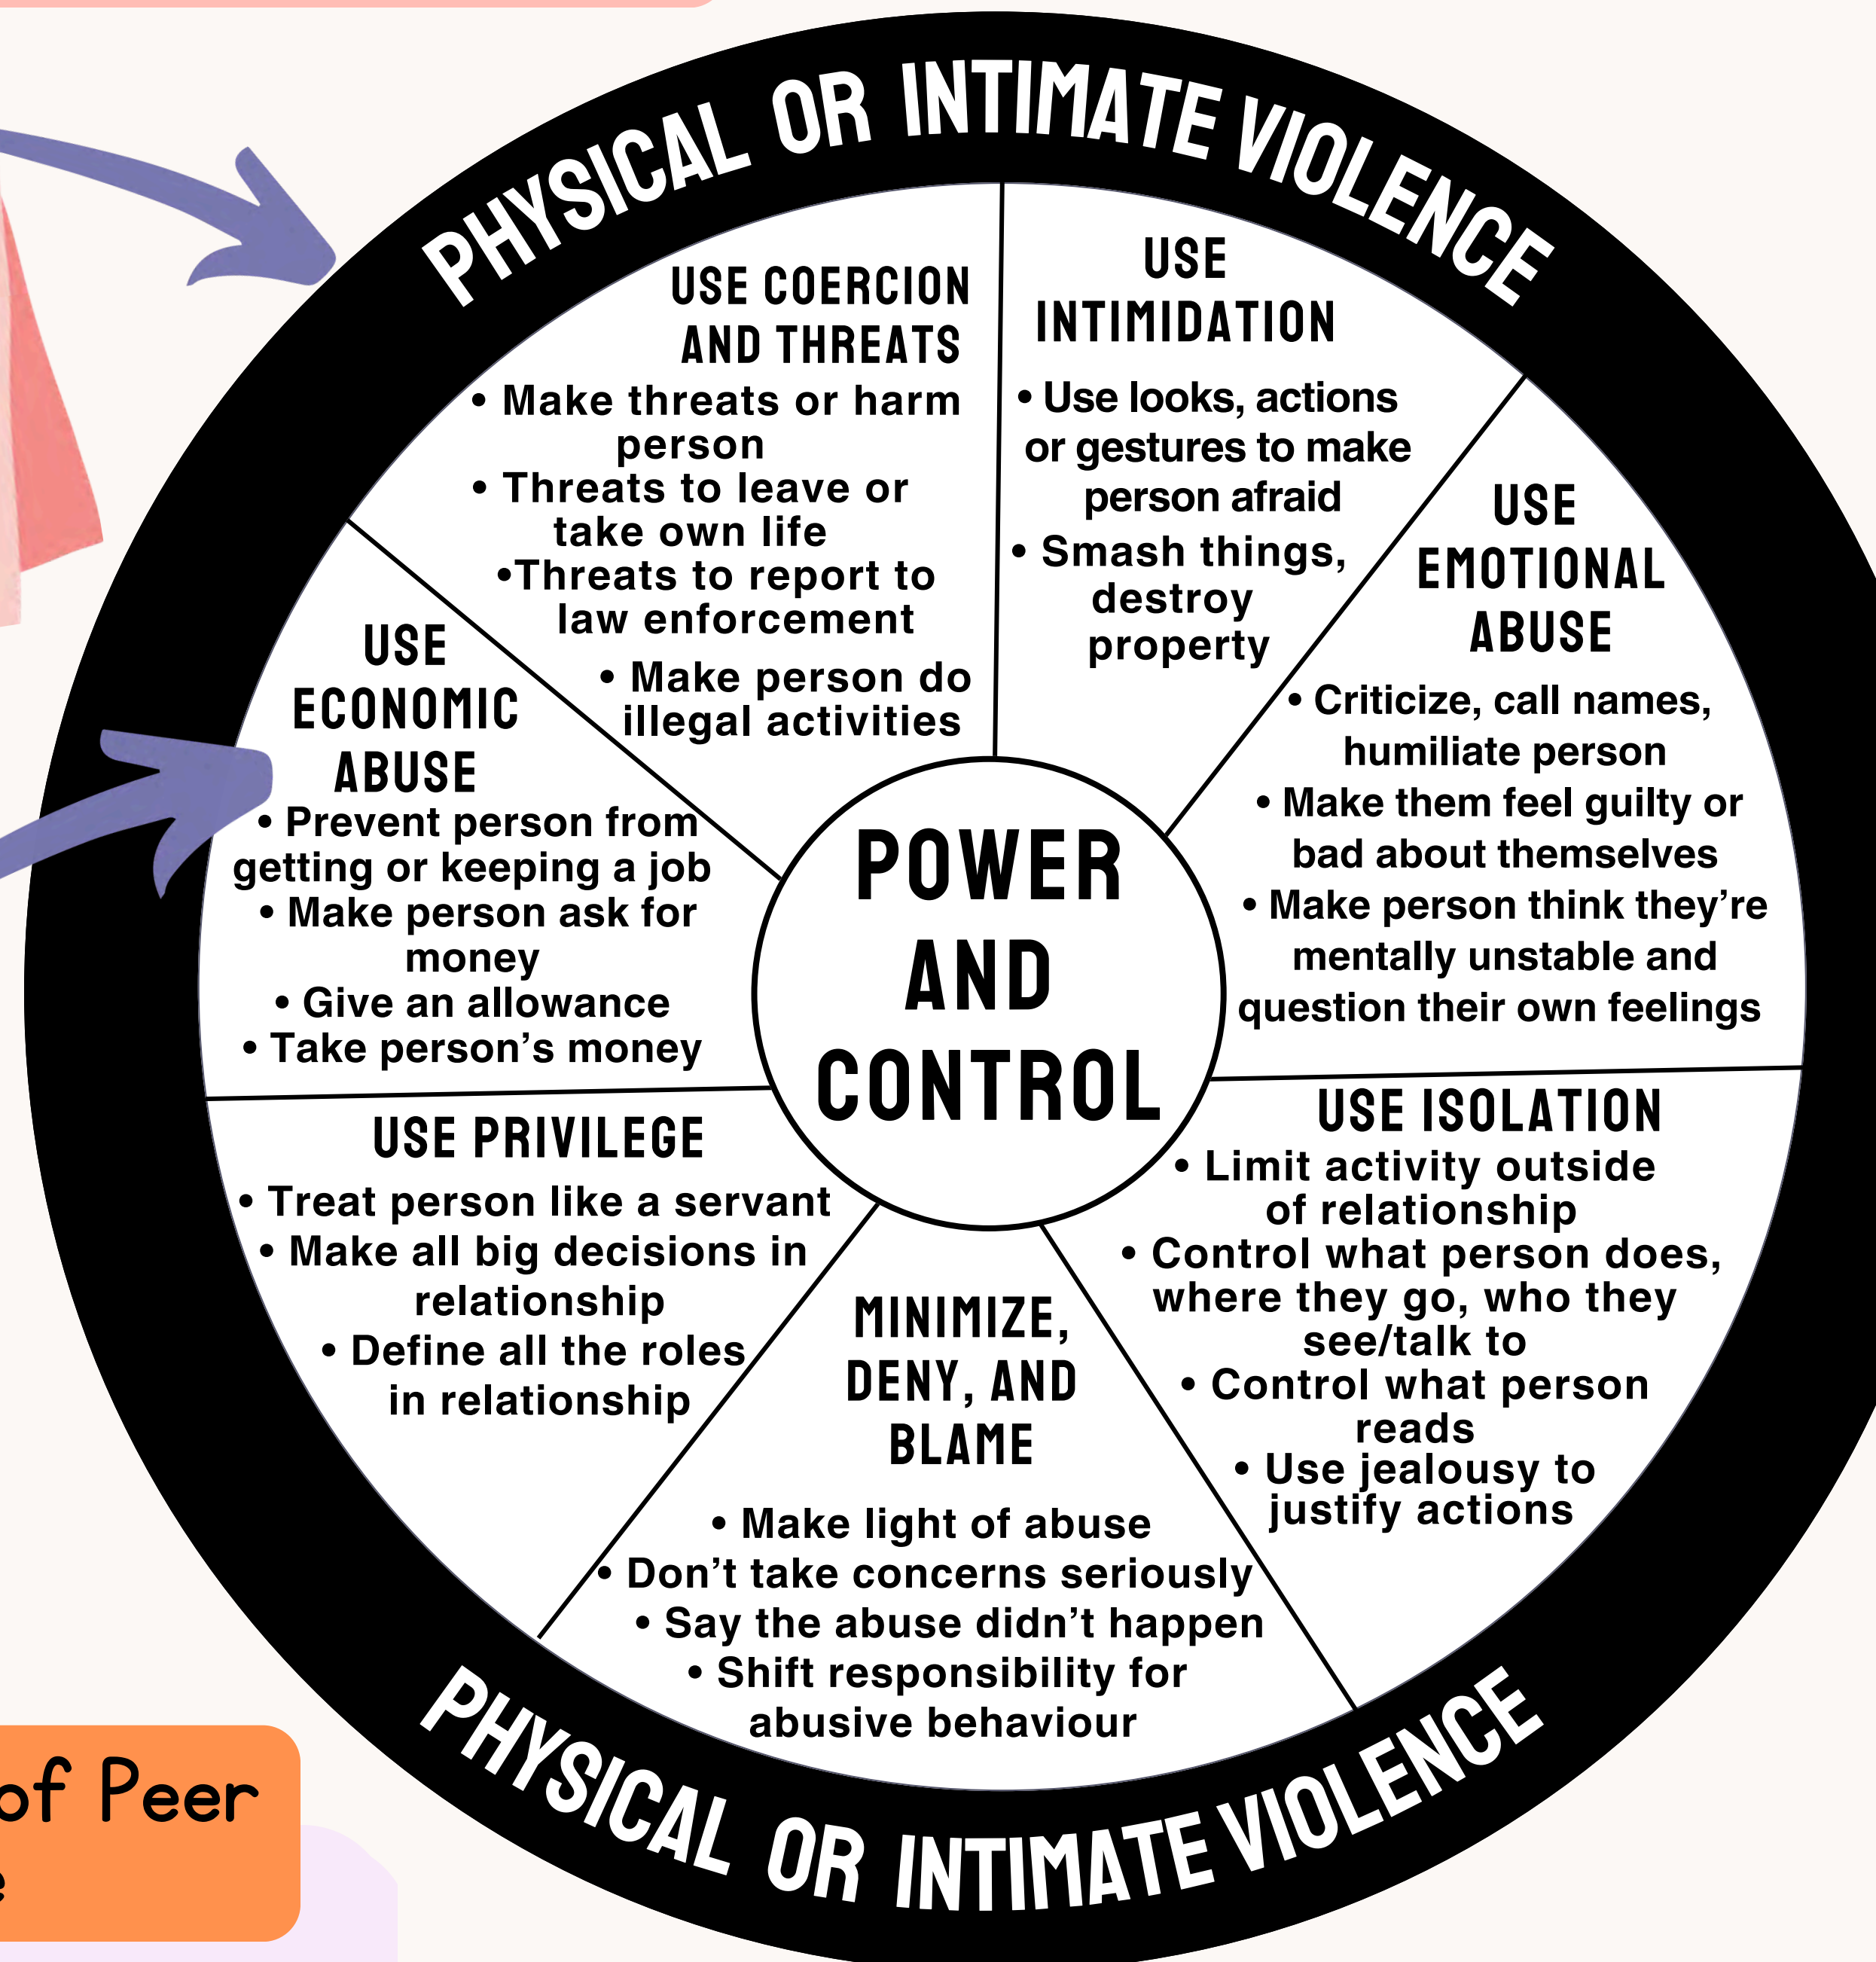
PHYSICAL OR INTIMATE VIOLENCE

USE COERCION AND THREATS
• Make threats or harm person
• Threats to leave or take own life
•Threats to report to law enforcement
• Make person do illegal activities

USE INTIMIDATION
• Use looks, actions or gestures to make person afraid
• Smash things, destroy property

USE EMOTIONAL ABUSE
• Criticize, call names, humiliate person
• Make them feel guilty or bad about themselves
• Make person think they're mentally unstable and question their own feelings

USE ECONOMIC ABUSE
• Prevent person from getting or keeping a job
• Make person ask for money
• Give an allowance
• Take person's money

POWER AND CONTROL

USE PRIVILEGE
• Treat person like a servant
• Make all big decisions in relationship
• Define all the roles in relationship

USE ISOLATION
• Limit activity outside of relationship
• Control what person does, where they go, who they see/talk to
• Control what person reads
• Use jealousy to justify actions

MINIMIZE, DENY, AND BLAME
• Make light of abuse
• Don't take concerns seriously
• Say the abuse didn't happen
• Shift responsibility for abusive behaviour

PHYSICAL OR INTIMATE VIOLENCE

of Peer
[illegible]